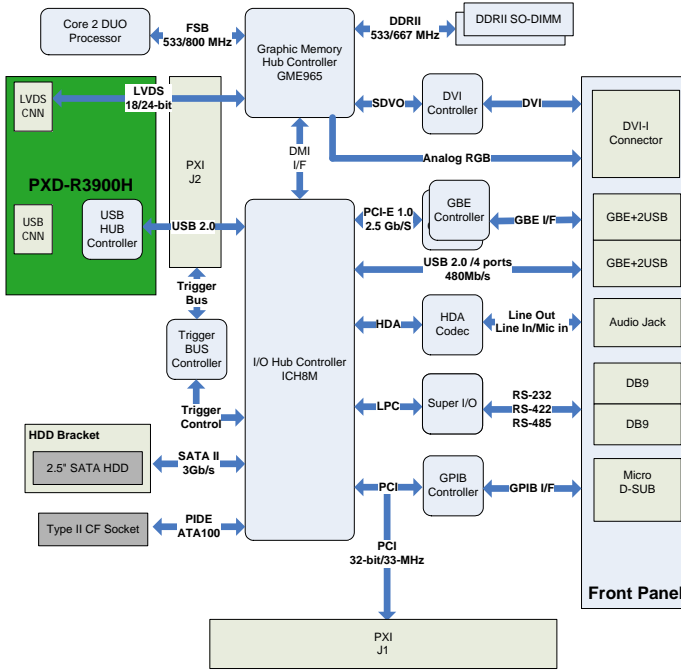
Core 2 DUO Processor

FSB 533/800 MHz

Graphic Memory Hub Controller GME965

DDRII 533/667 MHz

DDRII SO-DIMM

LVDS CNN

LVDS 18/24-bit

PXI J2

SDVO

DVI Controller

DVI

DVI-I Connector

DMI I/F

Analog RGB

PXD-R3900H

USB CNN

USB HUB Controller

USB 2.0

PCI-E 1.0 2.5 Gb/S

GBE Controller

GBE I/F

GBE+2USB

GBE+2USB

USB 2.0 /4 ports 480Mb/s

Trigger Bus

Trigger BUS Controller

HDA

HDA Codec

Line Out Line In/Mic in

Audio Jack

I/O Hub Controller ICH8M

Trigger Control

LPC

Super I/O

RS-232 RS-422 RS-485

DB9

DB9

HDD Bracket

2.5" SATA HDD

SATA II 3Gb/s

PCI

GPIB Controller

GPIB I/F

Micro D-SUB

Type II CF Socket

PIDE ATA100

PCI 32-bit/33-MHz

Front Panel

PXI J1